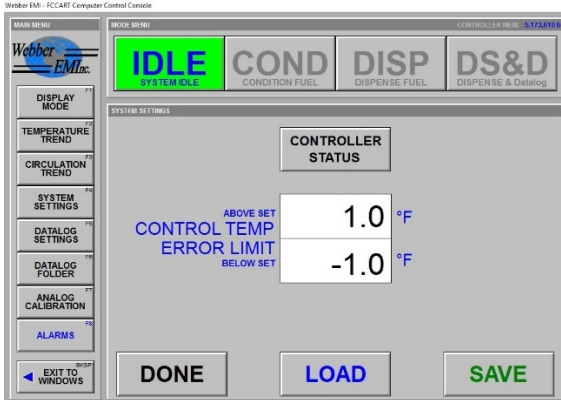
Webber EMI - FCCART Computer Control Console

MAIN MENU

Webber EMI Inc.

F1 DISPLAY MODE

F2 TEMPERATURE TREND

F3 CIRCULATION TREND

F4 SYSTEM SETTINGS

F5 DATALOG SETTINGS

F6 DATALOG FOLDER

F7 ANALOG CALIBRATION

F8 ALARMS

BKSP EXIT TO WINDOWS

MODE MENU

CONTROLLER MEM: 5,173,010 B

IDLE
SYSTEM IDLE

COND
CONDITION FUEL

DISP
DISPENSE FUEL

DS&D
DISPENSE & Datalog

SYSTEM SETTINGS

CONTROLLER STATUS

ABOVE SET
CONTROL TEMP
ERROR LIMIT
BELOW SET

1.0 °F

-1.0 °F

DONE

LOAD

SAVE